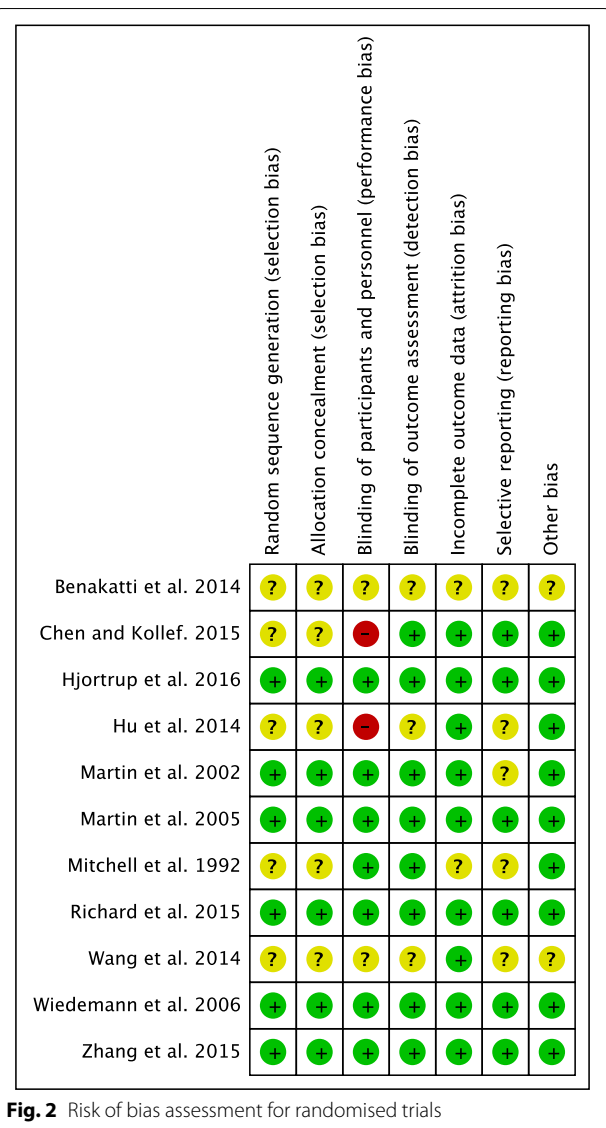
| | Random sequence generation (selection bias) | Allocation concealment (selection bias) | Blinding of participants and personnel (performance bias) | Blinding of outcome assessment (detection bias) | Incomplete outcome data (attrition bias) | Selective reporting (reporting bias) | Other bias |
|---|---|---|---|---|---|---|---|
| Benakatti et al. 2014 | ? | ? | ? | ? | ? | ? | ? |
| Chen and Kollef. 2015 | ? | ? | – | + | + | + | + |
| Hjortrup et al. 2016 | + | + | + | + | + | + | + |
| Hu et al. 2014 | ? | ? | – | ? | + | ? | + |
| Martin et al. 2002 | + | + | + | + | + | ? | + |
| Martin et al. 2005 | + | + | + | + | + | + | + |
| Mitchell et al. 1992 | ? | ? | + | + | ? | ? | + |
| Richard et al. 2015 | + | + | + | + | + | + | + |
| Wang et al. 2014 | ? | ? | ? | ? | + | ? | ? |
| Wiedemann et al. 2006 | + | + | + | + | + | + | + |
| Zhang et al. 2015 | + | + | + | + | + | + | + |

**Fig. 2** Risk of bias assessment for randomised trials